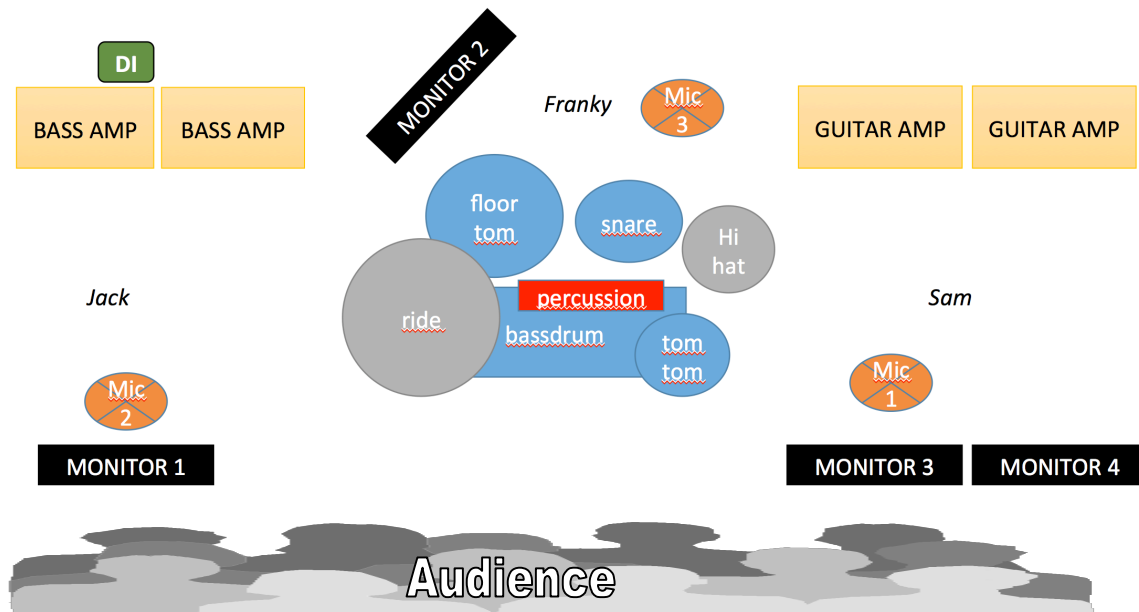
DI

BASS AMP

BASS AMP

MONITOR 2

Franky

Mic 3

GUITAR AMP

GUITAR AMP

floor tom

snare

Hi hat

Jack

ride

percussion

bassdrum

tom tom

Sam

Mic 2

Mic 1

MONITOR 1

MONITOR 3

MONITOR 4

Audience